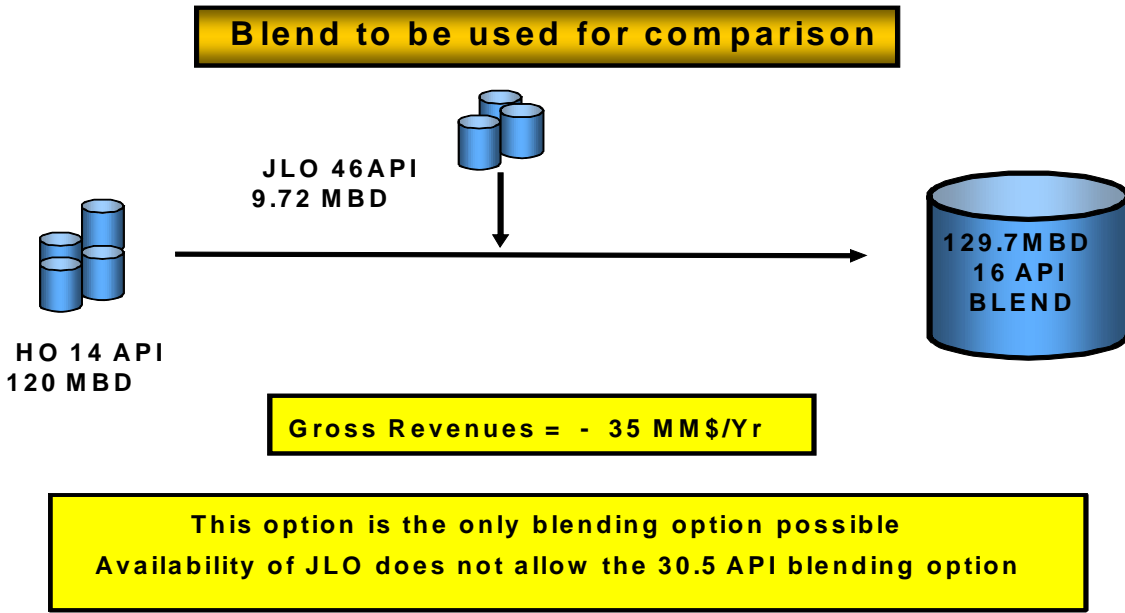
Blend to be used for comparison

JLO 46API
9.72 MBD

129.7MBD
16 API
BLEND

HO 14 API
120 MBD

Gross Revenues = - 35 MM$/Yr

This option is the only blending option possible
Availability of JLO does not allow the 30.5 API blending option